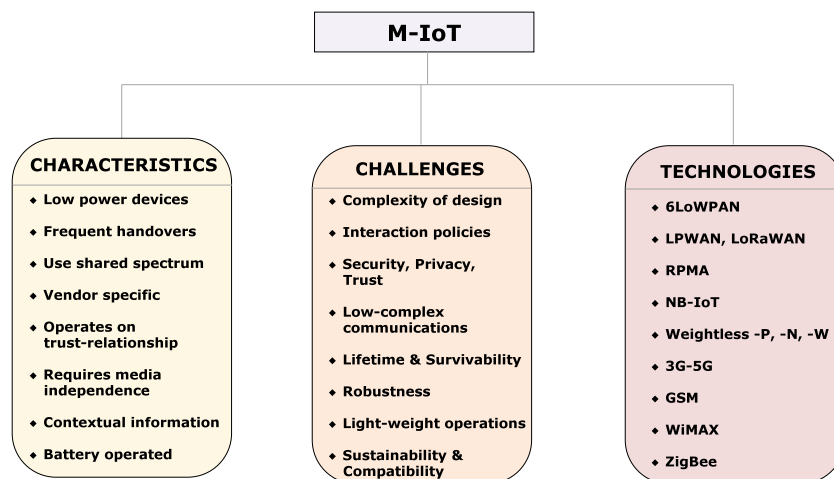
M-IoT

CHARACTERISTICS

- Low power devices
- Frequent handovers
- Use shared spectrum
- Vendor specific
- Operates on trust-relationship
- Requires media independence
- Contextual information
- Battery operated

CHALLENGES

- Complexity of design
- Interaction policies
- Security, Privacy, Trust
- Low-complex communications
- Lifetime & Survivability
- Robustness
- Light-weight operations
- Sustainability & Compatibility

TECHNOLOGIES

- 6LoWPAN
- LPWAN, LoRaWAN
- RPMA
- NB-IoT
- Weightless -P, -N, -W
- 3G-5G
- GSM
- WiMAX
- ZigBee